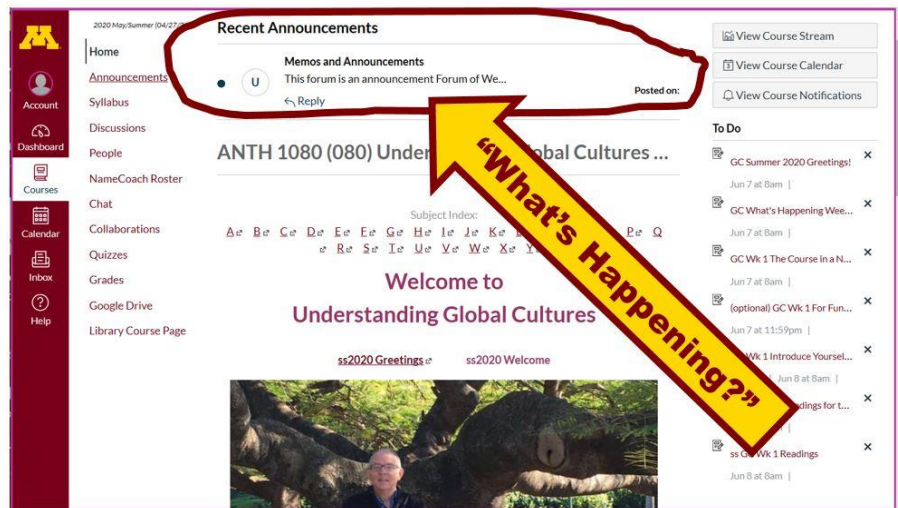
Account

Dashboard

Courses

Calendar

Inbox

Help

2020 May/Summer (04/27/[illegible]

Home

Announcements

Syllabus

Discussions

People

NameCoach Roster

Chat

Collaborations

Quizzes

Grades

Google Drive

Library Course Page

Recent Announcements

U

Memos and Announcements

This forum is an announcement Forum of We...

Reply

Posted on:

ANTH 1080 (080) Under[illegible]bal Cultures ...

Subject Index:

A B C D E F G H I J K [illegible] P Q R S T U V W X Y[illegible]

Welcome to Understanding Global Cultures

ss2020 Greetings

ss2020 Welcome

"What's Happening?"

View Course Stream

View Course Calendar

View Course Notifications

To Do

GC Summer 2020 Greetings!

Jun 7 at 8am |

GC What's Happening Wee...

Jun 7 at 8am |

GC Wk 1 The Course in a N...

Jun 7 at 8am |

(optional) GC Wk 1 For Fun...

Jun 7 at 11:59pm |

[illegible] Wk 1 Introduce Yoursel...

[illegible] Jun 8 at 8am |

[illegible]dings for t...

ss G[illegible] Wk 1 Readings

Jun 8 at 8am |